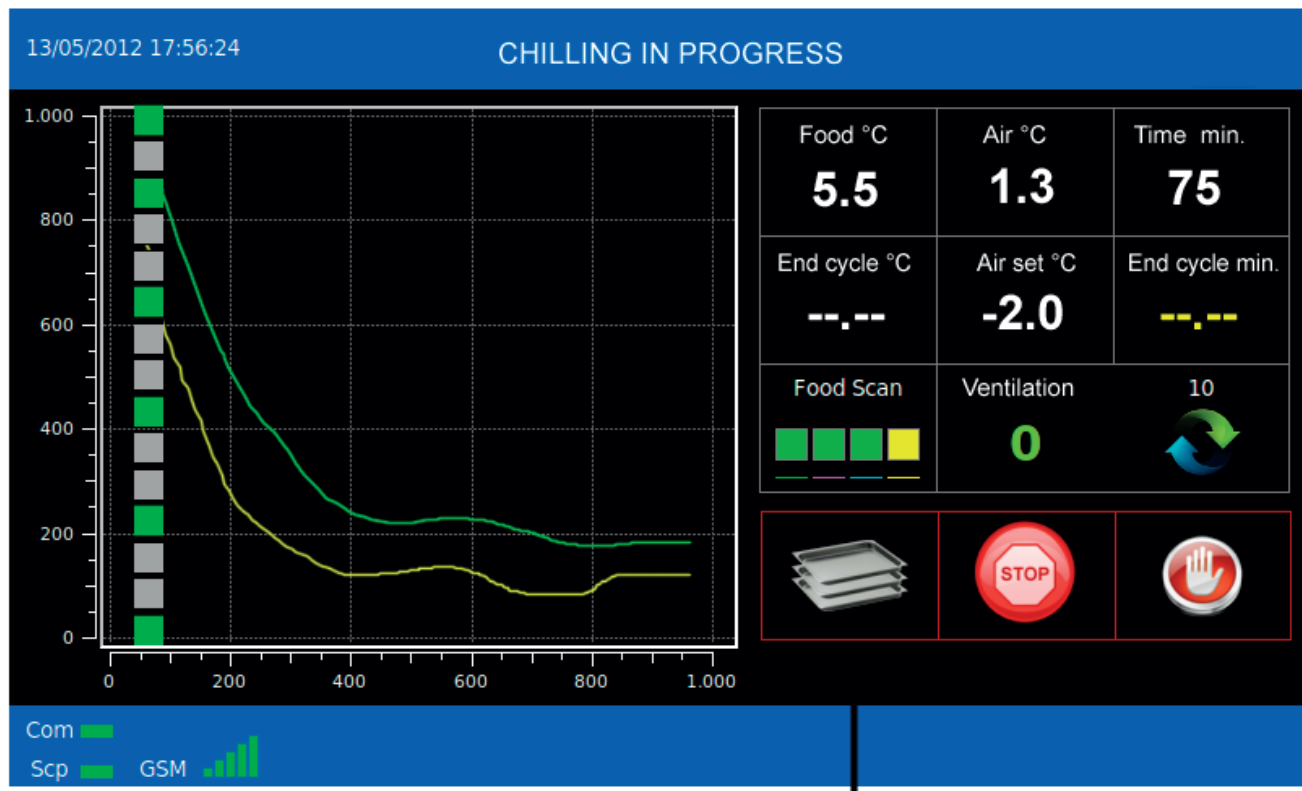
13/05/2012 17:56:24

CHILLING IN PROGRESS

1.000
800
600
400
200
0

0
200
400
600
800
1.000

| Food °C | Air °C | Time min. |
|---|---|---|
| 5.5 | 1.3 | 75 |
| End cycle °C | Air set °C | End cycle min. |
| --.-- | -2.0 | --.-- |
| Food Scan | Ventilation | 10 |
| | 0 | |

STOP

Com
Scp GSM